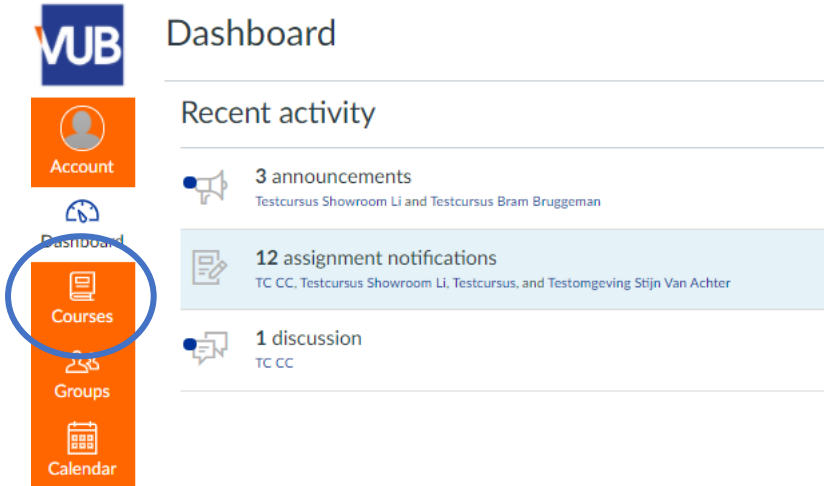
VUB

Account

Dashboard

Courses

Groups

Calendar

Dashboard

Recent activity

3 announcements
Testcursus Showroom Li and Testcursus Bram Bruggeman

12 assignment notifications
TC CC, Testcursus Showroom Li, Testcursus, and Testomgeving Stijn Van Achter

1 discussion
TC CC